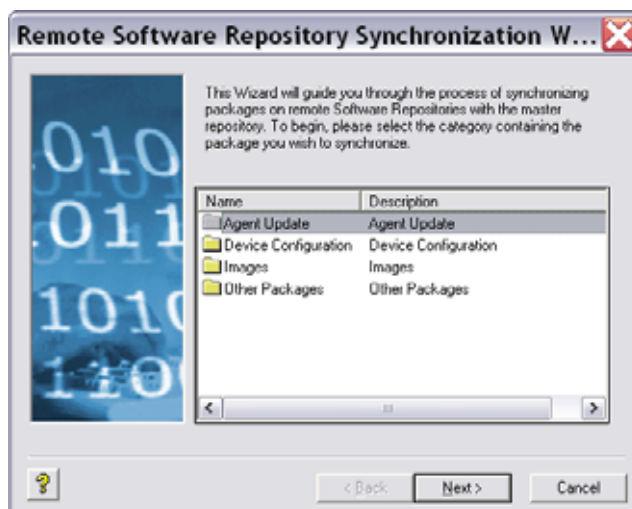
Remote Software Repository Synchronization W...

This Wizard will guide you through the process of synchronizing packages on remote Software Repositories with the master repository. To begin, please select the category containing the package you wish to synchronize.

| Name | Description |
|---|---|
| Agent Update | Agent Update |
| Device Configuration | Device Configuration |
| Images | Images |
| Other Packages | Other Packages |

?

< Back

Next >

Cancel